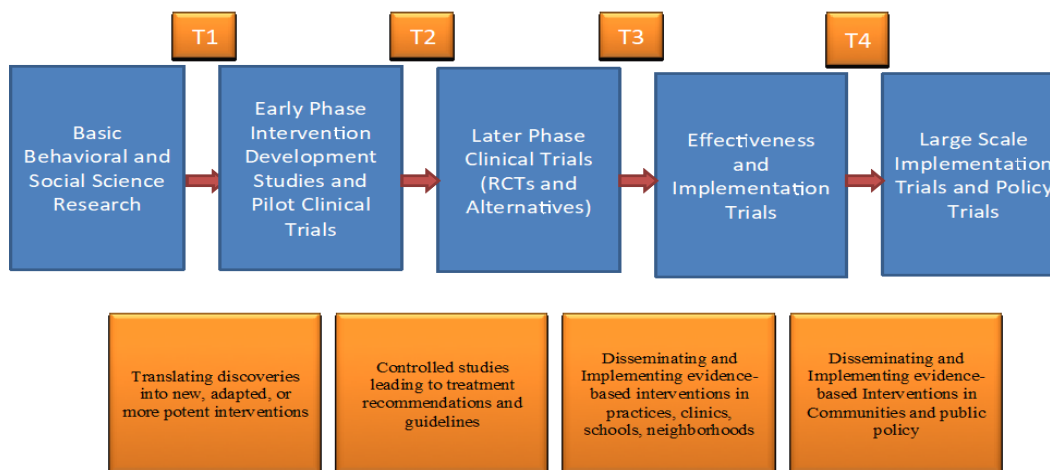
T1

T2

T3

T4

Basic Behavioral and Social Science Research

Early Phase Intervention Development Studies and Pilot Clinical Trials

Later Phase Clinical Trials (RCTs and Alternatives)

Effectiveness and Implementation Trials

Large Scale Implementation Trials and Policy Trials

Translating discoveries into new, adapted, or more potent interventions

Controlled studies leading to treatment recommendations and guidelines

Disseminating and Implementing evidence-based interventions in practices, clinics, schools, neighborhoods

Disseminating and Implementing evidence-based Interventions in Communities and public policy